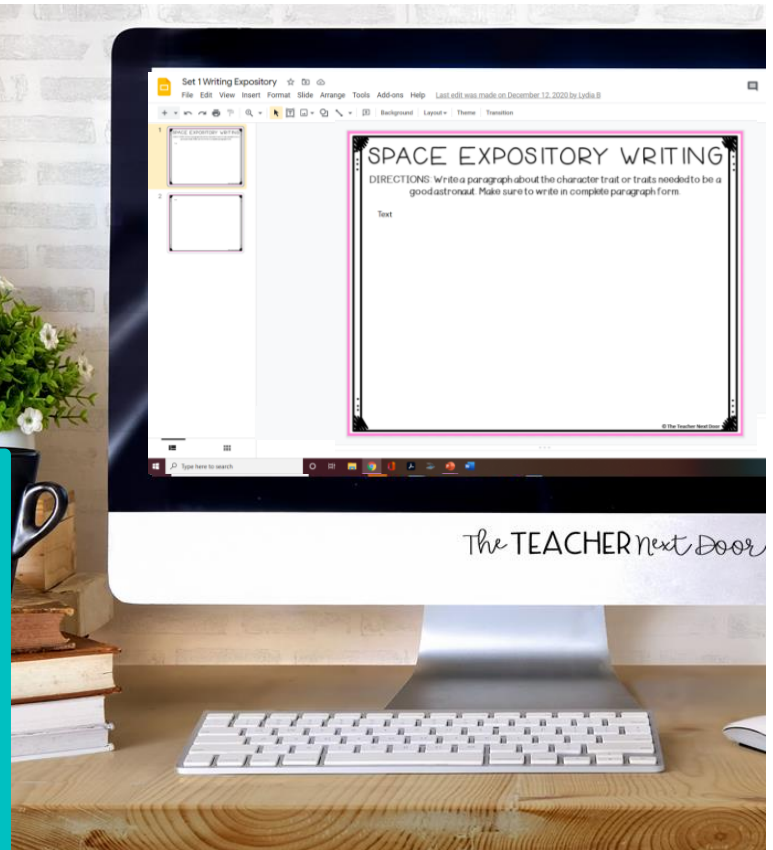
Set 1 Writing Expository
File Edit View Insert Format Slide Arrange Tools Add-ons Help Last edit was made on December 12, 2020 by Lydia B

Background Layout Theme Transition

1
2

SPACE EXPOSITORY WRITING
DIRECTIONS: Write a paragraph about the character trait or traits needed to be a good astronaut. Make sure to write in complete paragraph form.

Text

© The Teacher Next Door

Type here to search

The TEACHER Next Door